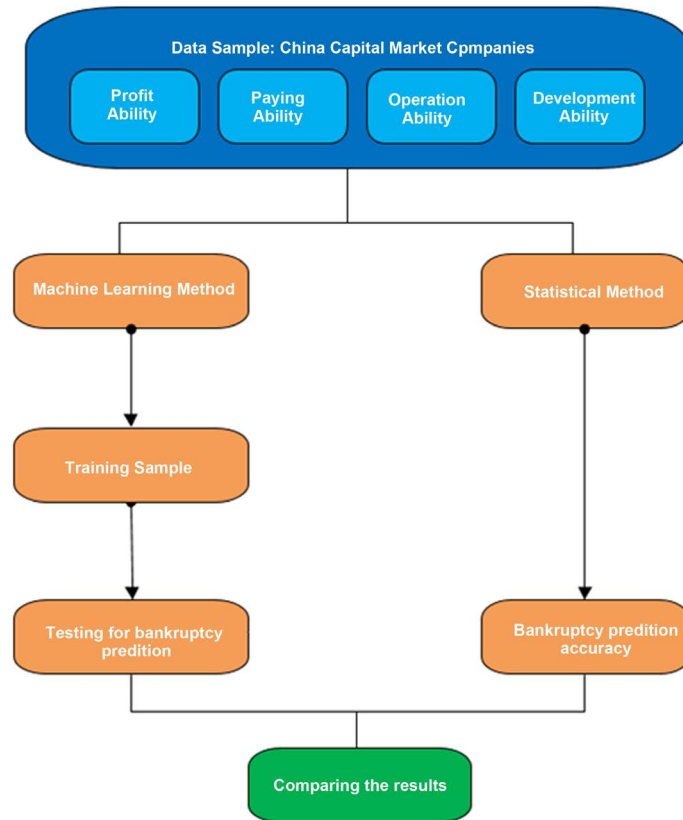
Data Sample: China Capital Market Cpmpanies

Profit Ability

Paying Ability

Operation Ability

Development Ability

Machine Learning Method

Statistical Method

Training Sample

Testing for bankruptcy predition

Bankruptcy predition accuracy

Comparing the results